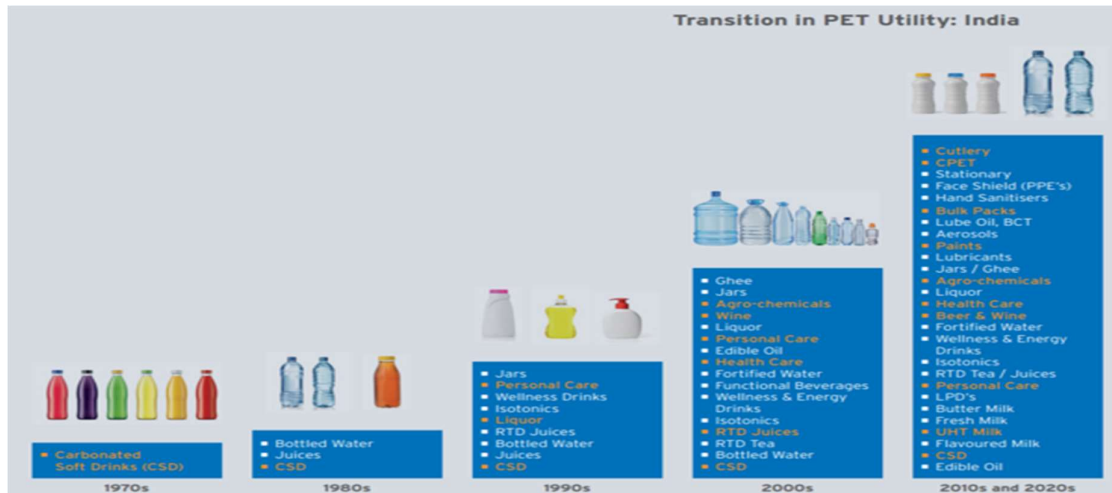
Transition in PET Utility: India

- Carbonated Soft Drinks (CSD)

1970s

- Bottled Water
- Juices
- CSD

1980s

- Jars
- Personal Care
- Wellness Drinks
- Isotonics
- Liquor
- RTD Juices
- Bottled Water
- Juices
- CSD

1990s

- Ghee
- Jars
- Agro-chemicals
- Wine
- Liquor
- Personal Care
- Edible Oil
- Health Care
- Fortified Water
- Functional Beverages
- Wellness & Energy Drinks
- Isotonics
- RTD Juices
- RTD Tea
- Bottled Water
- CSD

2000s

- Cutlery
- CPET
- Stationary
- Face Shield (PPE's)
- Hand Sanitisers
- Bulk Packs
- Lube Oil, BCT
- Aerosols
- Paints
- Lubricants
- Jars / Ghee
- Agro-chemicals
- Liquor
- Health Care
- Beer & Wine
- Fortified Water
- Wellness & Energy Drinks
- Isotonics
- RTD Tea / Juices
- Personal Care
- LPD's
- Butter Milk
- Fresh Milk
- UHT Milk
- Flavoured Milk
- CSD
- Edible Oil

2010s and 2020s